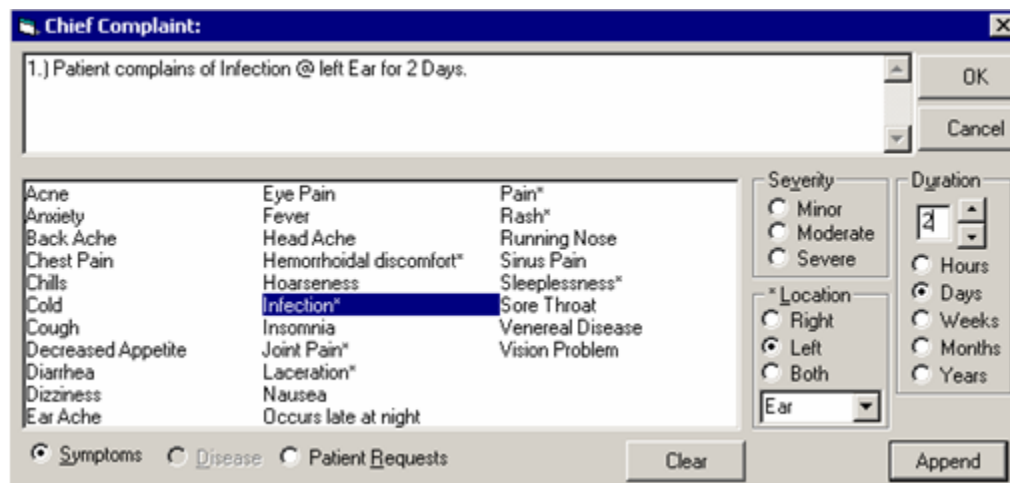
Chief Complaint:

1.) Patient complains of Infection @ left Ear for 2 Days.

OK

Cancel

Acne
Anxiety
Back Ache
Chest Pain
Chills
Cold
Cough
Decreased Appetite
Diarrhea
Dizziness
Ear Ache

Eye Pain
Fever
Head Ache
Hemorrhoidal discomfort*
Hoarseness
Infection*
Insomnia
Joint Pain*
Laceration*
Nausea
Occurs late at night

Pain*
Rash*
Running Nose
Sinus Pain
Sleeplessness*
Sore Throat
Venereal Disease
Vision Problem

Severity
Minor
Moderate
Severe

* Location
Right
Left
Both
Ear

Duration
2
Hours
Days
Weeks
Months
Years

Symptoms
Disease
Patient Requests

Clear

Append